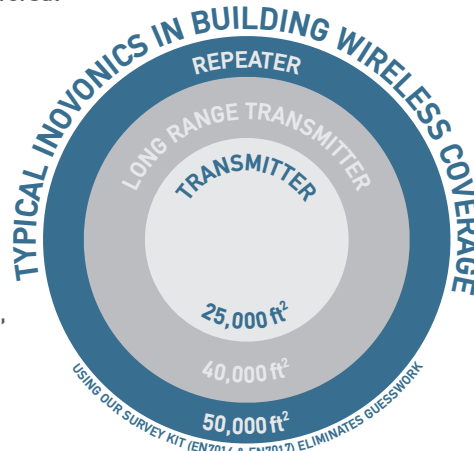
TYPICAL INOVONICS IN BUILDING WIRELESS COVERAGE

REPEATER

LONG RANGE TRANSMITTER

TRANSMITTER

25,000 ft$^2$

40,000 ft$^2$

50,000 ft$^2$

USING OUR SURVEY KIT (EN7016 & EN7017) ELIMINATES GUESSWORK